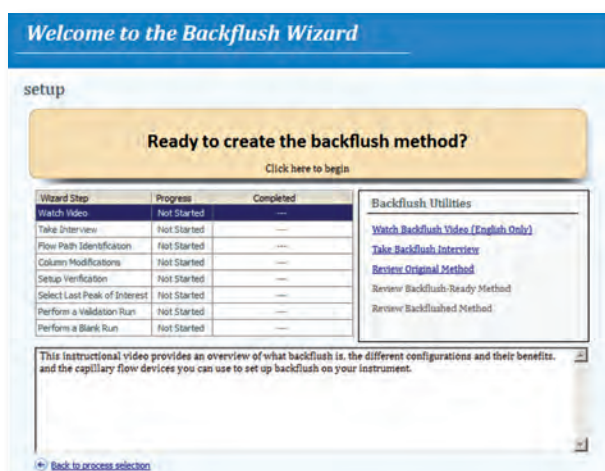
Welcome to the Backflush Wizard

setup

Ready to create the backflush method?

Click here to begin

| Wizard Step | Progress | Completed |
|---|---|---|
| Watch Video | Not Started | — |
| Take Interview | Not Started | — |
| Flow Path Identification | Not Started | — |
| Column Modifications | Not Started | — |
| Setup Verification | Not Started | — |
| Select Last Peak of Interest | Not Started | — |
| Perform a Validation Run | Not Started | — |
| Perform a Blank Run | Not Started | — |

Backflush Utilities

Watch Backflush Video (English Only)

Take Backflush Interview

Review Original Method

Review Backflush-Ready Method

Review Backflushed Method

This instructional video provides an overview of what backflush is, the different configurations and their benefits, and the capillary flow devices you can use to set up backflush on your instrument.

Back to process selection